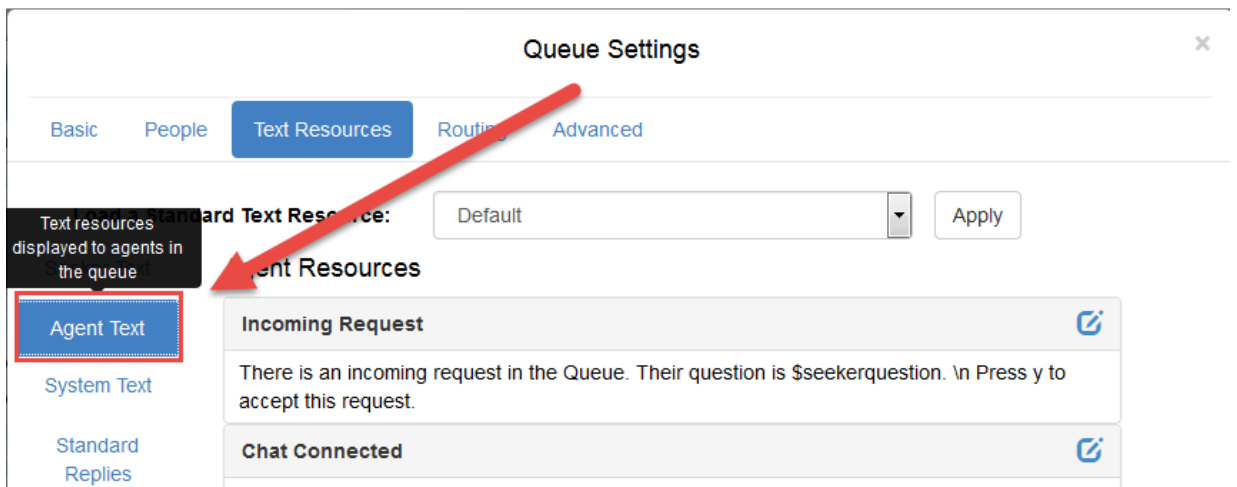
Queue Settings

×

Basic People Text Resources Routi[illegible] Advanced

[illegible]ard Text Resource:

Default

Apply

Text resources displayed to agents in the queue

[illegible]ent Resources

Agent Text

System Text

Standard Replies

Incoming Request

There is an incoming request in the Queue. Their question is $seekerquestion. \n Press y to accept this request.

Chat Connected